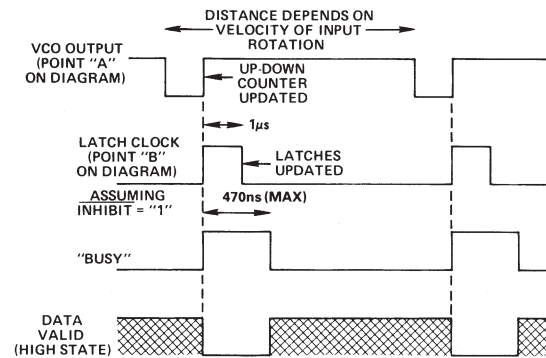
DISTANCE DEPENDS ON VELOCITY OF INPUT ROTATION

VCO OUTPUT (POINT "A" ON DIAGRAM)

UP-DOWN COUNTER UPDATED

$1\mu s$

LATCH CLOCK (POINT "B" ON DIAGRAM)

LATCHES UPDATED

ASSUMING $\overline{\text{INHIBIT}}$ = "1"

470ns (MAX)

"BUSY"

DATA VALID (HIGH STATE)